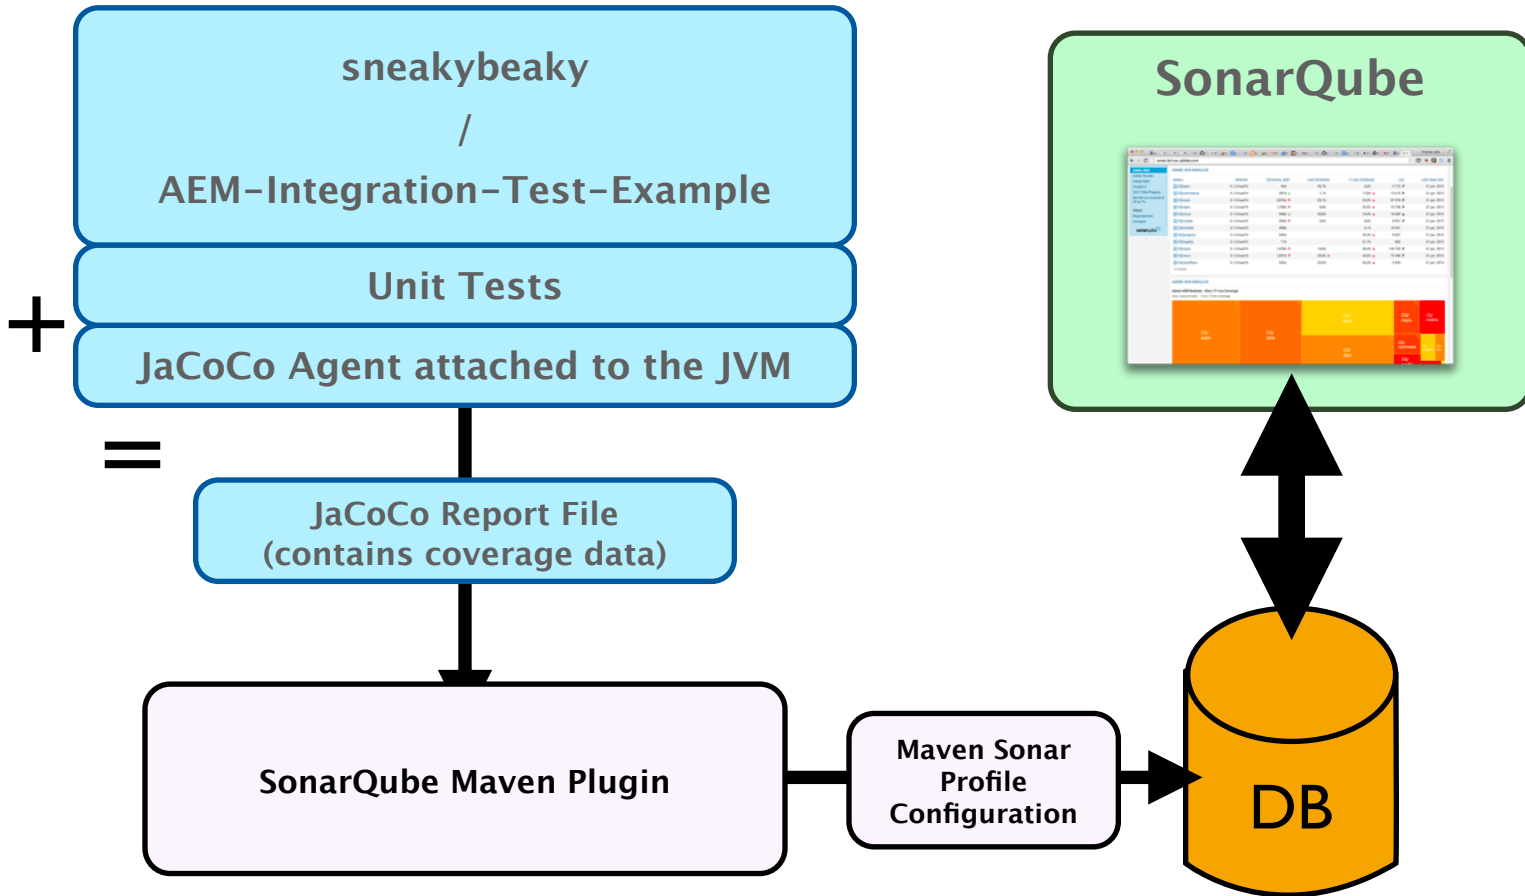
sneakybeaky
/
AEM-Integration-Test-Example

Unit Tests

+

JaCoCo Agent attached to the JVM

=

JaCoCo Report File
(contains coverage data)

SonarQube Maven Plugin

Maven Sonar Profile Configuration

SonarQube

DB